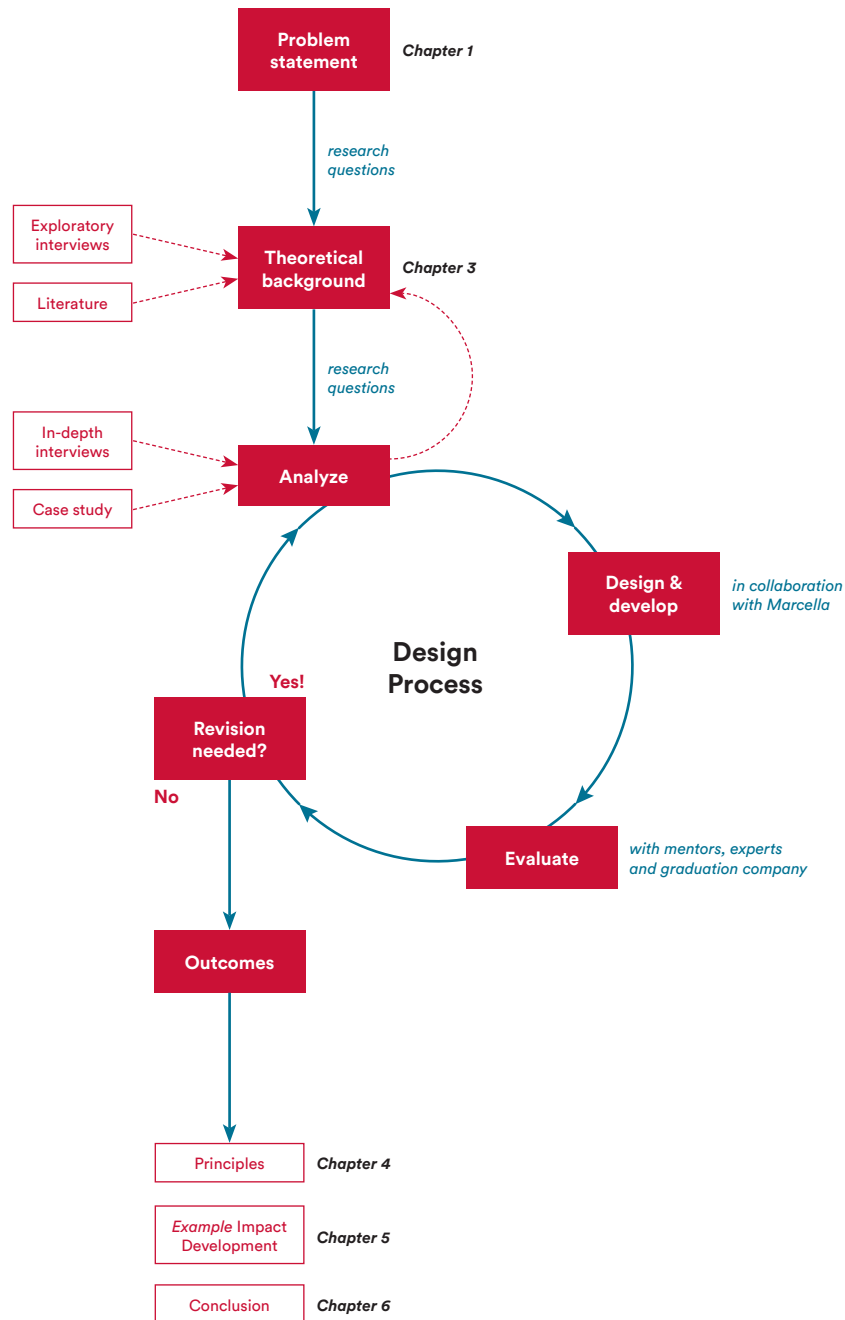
Problem statement
Chapter 1

research questions

Exploratory interviews

Literature

Theoretical background
Chapter 3

research questions

In-depth interviews

Case study

Analyze

Design & develop
in collaboration with Marcella

Design Process

Yes!

Revision needed?

No

Evaluate
with mentors, experts and graduation company

Outcomes

Principles
Chapter 4

Example Impact Development
Chapter 5

Conclusion
Chapter 6